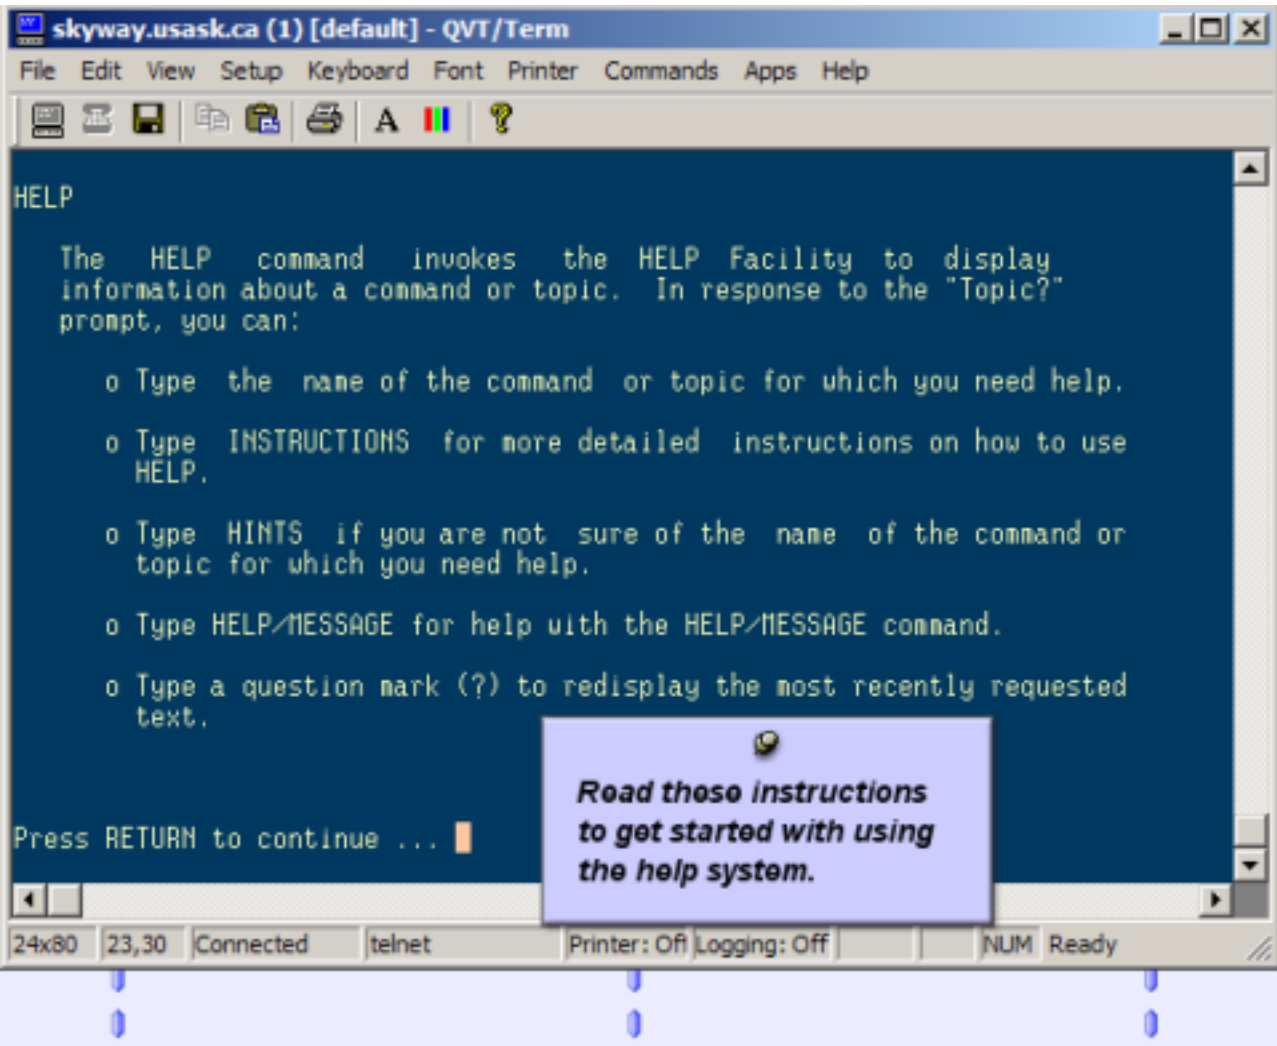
skyway.usask.ca (1) [default] - QVT/Term

File Edit View Setup Keyboard Font Printer Commands Apps Help

A

HELP

The HELP command invokes the HELP Facility to display information about a command or topic. In response to the "Topic?" prompt, you can:

o Type the name of the command or topic for which you need help.

o Type INSTRUCTIONS for more detailed instructions on how to use HELP.

o Type HINTS if you are not sure of the name of the command or topic for which you need help.

o Type HELP/MESSAGE for help with the HELP/MESSAGE command.

o Type a question mark (?) to redisplay the most recently requested text.

Press RETURN to continue ...

Read these instructions to get started with using the help system.

24x80 | 23,30 | Connected | telnet | Printer: Off | Logging: Off | NUM | Ready